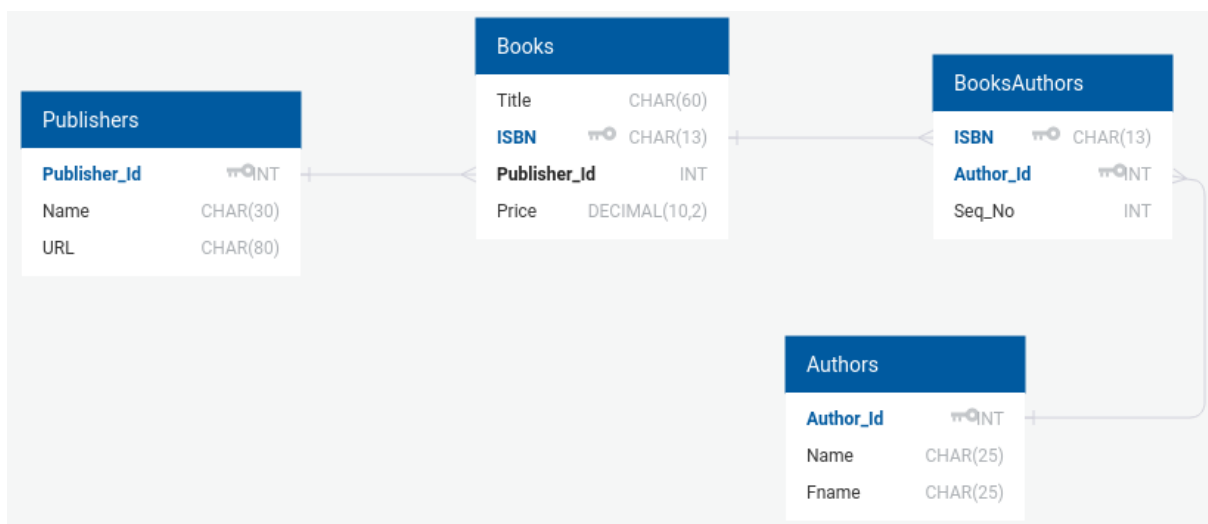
Books

| Title | CHAR(60) |
|---|---|
| ISBN | CHAR(13) |
| Publisher_Id | INT |
| Price | DECIMAL(10,2) |

Publishers

| Publisher_Id | INT |
|---|---|
| Name | CHAR(30) |
| URL | CHAR(80) |

BooksAuthors

| ISBN | CHAR(13) |
|---|---|
| Author_Id | INT |
| Seq_No | INT |

Authors

| Author_Id | INT |
|---|---|
| Name | CHAR(25) |
| Fname | CHAR(25) |